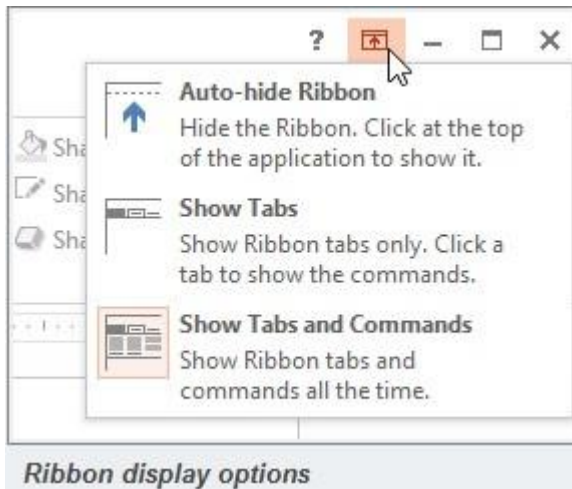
?

Sha
Sha
Sha

Auto-hide Ribbon
Hide the Ribbon. Click at the top of the application to show it.

Show Tabs
Show Ribbon tabs only. Click a tab to show the commands.

Show Tabs and Commands
Show Ribbon tabs and commands all the time.

Ribbon display options